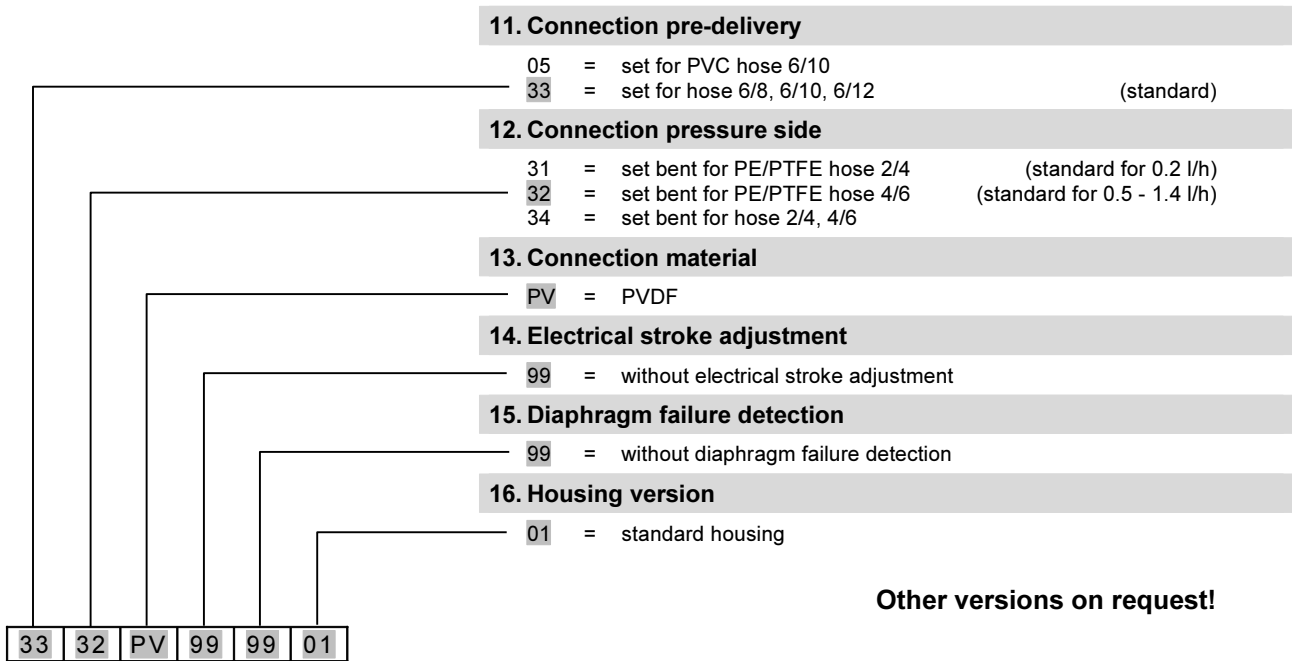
**11. Connection pre-delivery**

05 = set for PVC hose 6/10
33 = set for hose 6/8, 6/10, 6/12 (standard)

**12. Connection pressure side**

31 = set bent for PE/PTFE hose 2/4 (standard for 0.2 l/h)
32 = set bent for PE/PTFE hose 4/6 (standard for 0.5 - 1.4 l/h)
34 = set bent for hose 2/4, 4/6

**13. Connection material**

PV = PVDF

**14. Electrical stroke adjustment**

99 = without electrical stroke adjustment

**15. Diaphragm failure detection**

99 = without diaphragm failure detection

**16. Housing version**

01 = standard housing

**Other versions on request!**

| 33 | 32 | PV | 99 | 99 | 01 |
|---|---|---|---|---|---|